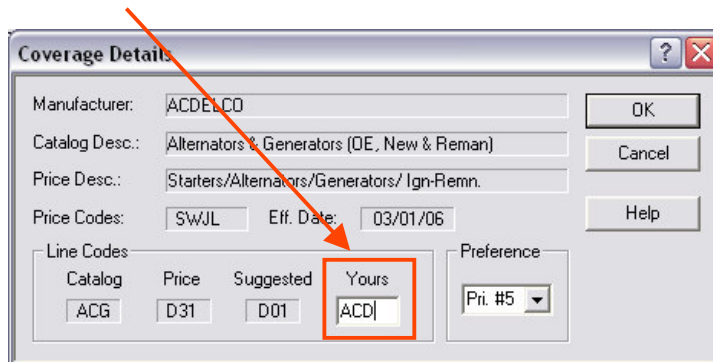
Coverage Details

?

Manufacturer: ACDELCO

Catalog Desc.: Alternators & Generators (OE, New & Reman)

Price Desc.: Starters/Alternators/Generators/ Ign-Remn.

Price Codes: SWJL Eff. Date: 03/01/06

OK

Cancel

Help

Line Codes

Catalog ACG

Price D31

Suggested D01

Yours ACD

Preference

Pri. #5